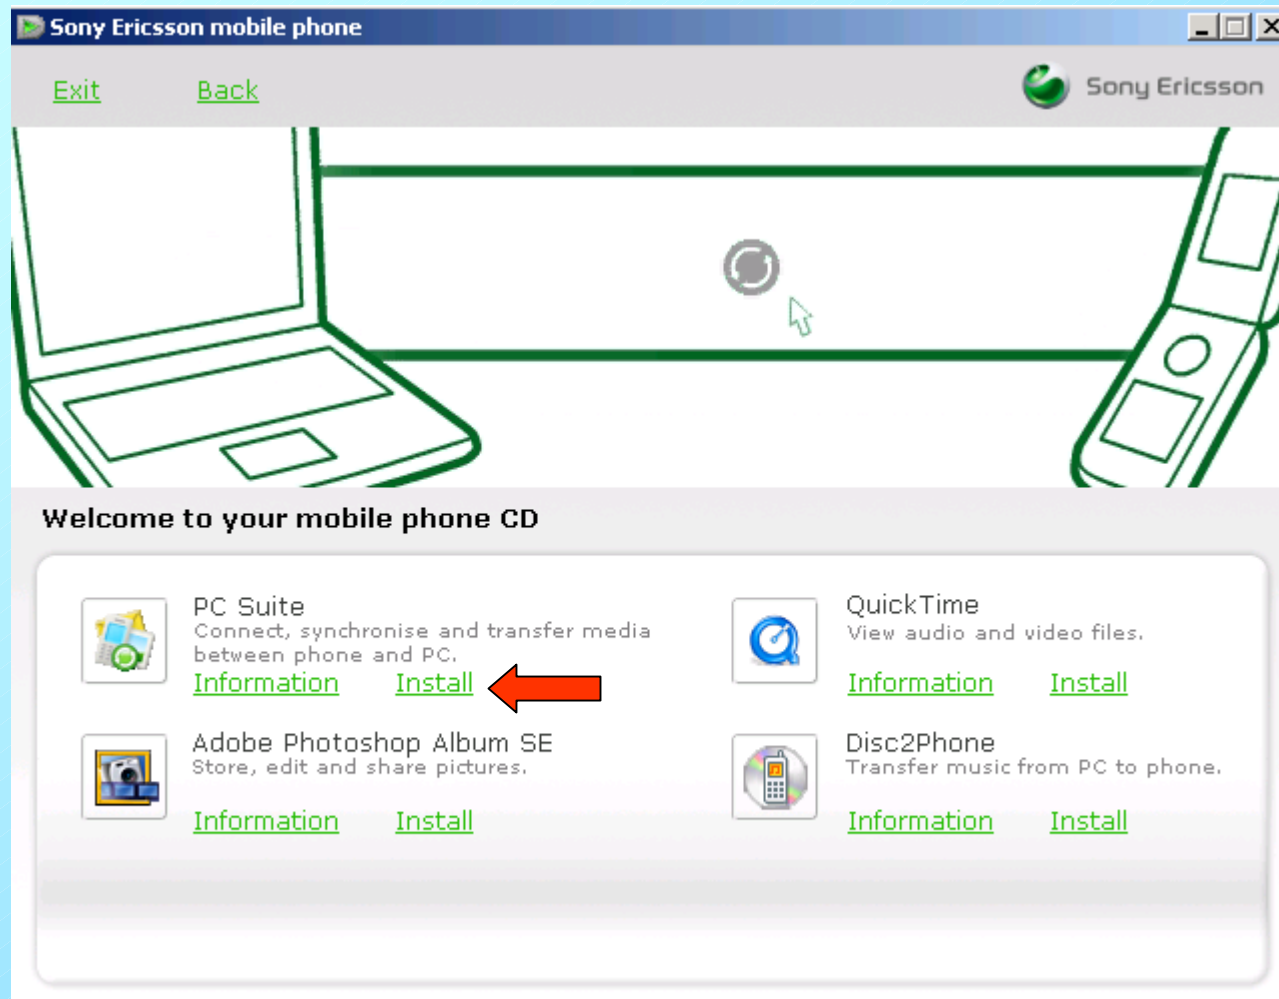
Sony Ericsson mobile phone

Exit Back

Sony Ericsson

Welcome to your mobile phone CD

PC Suite
Connect, synchronise and transfer media between phone and PC.
Information Install

QuickTime
View audio and video files.
Information Install

Adobe Photoshop Album SE
Store, edit and share pictures.
Information Install

Disc2Phone
Transfer music from PC to phone.
Information Install